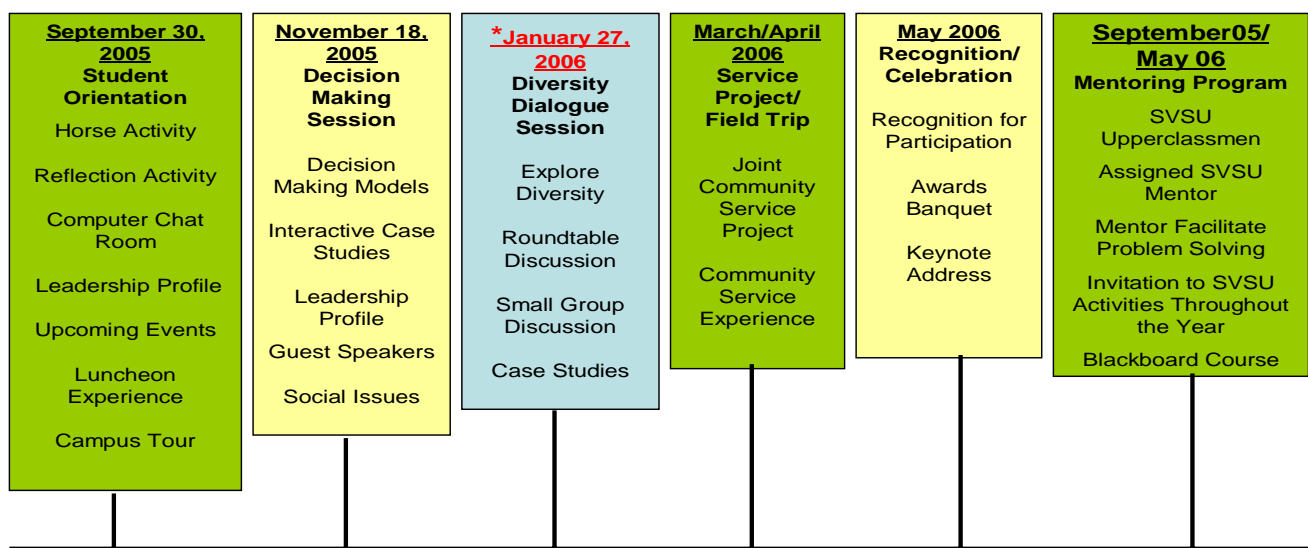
September 30, 2005
Student Orientation

Horse Activity

Reflection Activity

Computer Chat Room

Leadership Profile

Upcoming Events

Luncheon Experience

Campus Tour

November 18, 2005
Decision Making Session

Decision Making Models

Interactive Case Studies

Leadership Profile

Guest Speakers

Social Issues

*January 27, 2006
Diversity Dialogue Session

Explore Diversity

Roundtable Discussion

Small Group Discussion

Case Studies

March/April 2006
Service Project/ Field Trip

Joint Community Service Project

Community Service Experience

May 2006
Recognition/ Celebration

Recognition for Participation

Awards Banquet

Keynote Address

September05/ May 06
Mentoring Program

SVSU Upperclassmen

Assigned SVSU Mentor

Mentor Facilitate Problem Solving

Invitation to SVSU Activities Throughout the Year

Blackboard Course